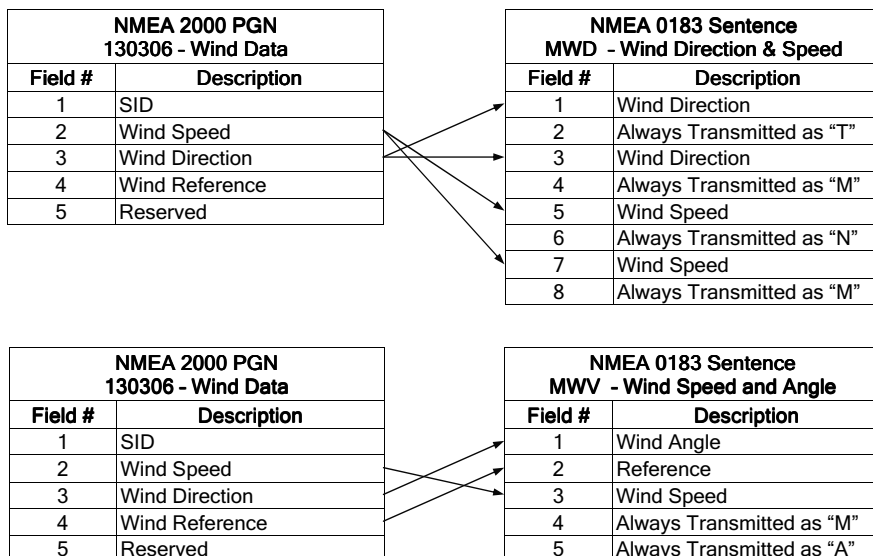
| NMEA 2000 PGN 130306 - Wind Data | |
|---|---|
| Field # | Description |
| 1 | SID |
| 2 | Wind Speed |
| 3 | Wind Direction |
| 4 | Wind Reference |
| 5 | Reserved |

| NMEA 0183 Sentence MWD - Wind Direction & Speed | |
|---|---|
| Field # | Description |
| 1 | Wind Direction |
| 2 | Always Transmitted as "T" |
| 3 | Wind Direction |
| 4 | Always Transmitted as "M" |
| 5 | Wind Speed |
| 6 | Always Transmitted as "N" |
| 7 | Wind Speed |
| 8 | Always Transmitted as "M" |

| NMEA 2000 PGN 130306 - Wind Data | |
|---|---|
| Field # | Description |
| 1 | SID |
| 2 | Wind Speed |
| 3 | Wind Direction |
| 4 | Wind Reference |
| 5 | Reserved |

| NMEA 0183 Sentence MWV - Wind Speed and Angle | |
|---|---|
| Field # | Description |
| 1 | Wind Angle |
| 2 | Reference |
| 3 | Wind Speed |
| 4 | Always Transmitted as "M" |
| 5 | Always Transmitted as "A" |